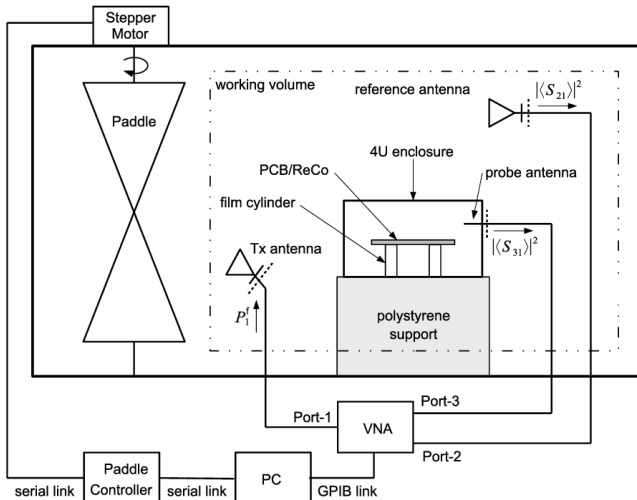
Stepper Motor

Paddle

working volume

reference antenna

$|\langle S_{21}\rangle|^2$

4U enclosure

PCB/ReCo

probe antenna

film cylinder

Tx antenna

$|\langle S_{31}\rangle|^2$

$P_1^{\mathrm{f}}$

polystyrene support

Port-1

Port-3

VNA

Port-2

serial link

Paddle Controller

serial link

PC

GPIB link